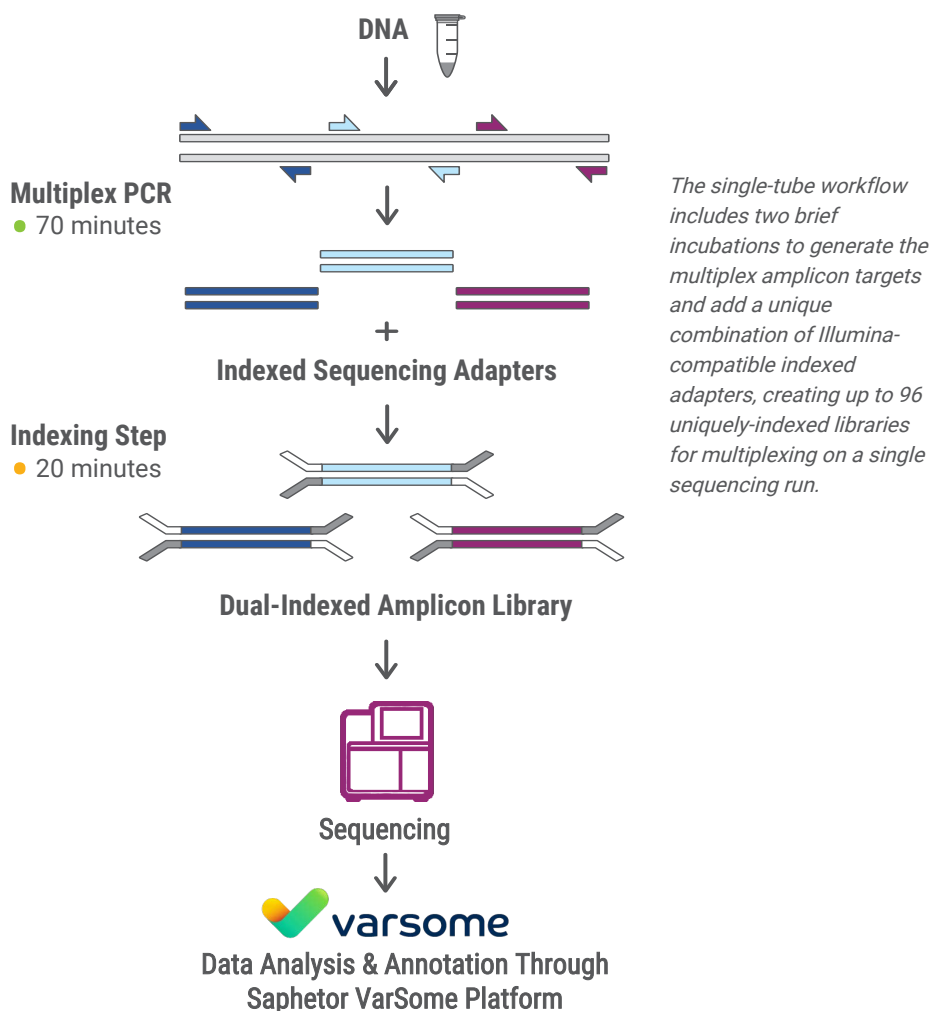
DNA

Multiplex PCR
70 minutes

+

Indexed Sequencing Adapters

Indexing Step
20 minutes

Dual-Indexed Amplicon Library

Sequencing

varsome

Data Analysis & Annotation Through Saphetor VarSome Platform

The single-tube workflow includes two brief incubations to generate the multiplex amplicon targets and add a unique combination of Illumina-compatible indexed adapters, creating up to 96 uniquely-indexed libraries for multiplexing on a single sequencing run.